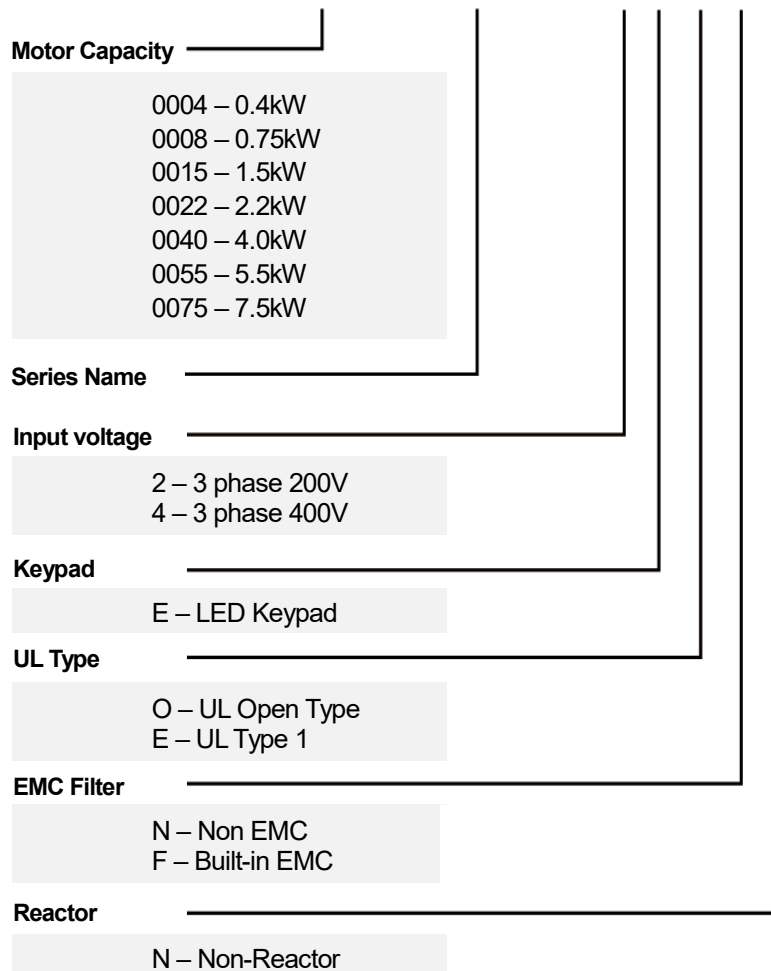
Motor Capacity

0004 – 0.4kW
0008 – 0.75kW
0015 – 1.5kW
0022 – 2.2kW
0040 – 4.0kW
0055 – 5.5kW
0075 – 7.5kW

Series Name

Input voltage

2 – 3 phase 200V
4 – 3 phase 400V

Keypad

E – LED Keypad

UL Type

O – UL Open Type
E – UL Type 1

EMC Filter

N – Non EMC
F – Built-in EMC

Reactor

N – Non-Reactor